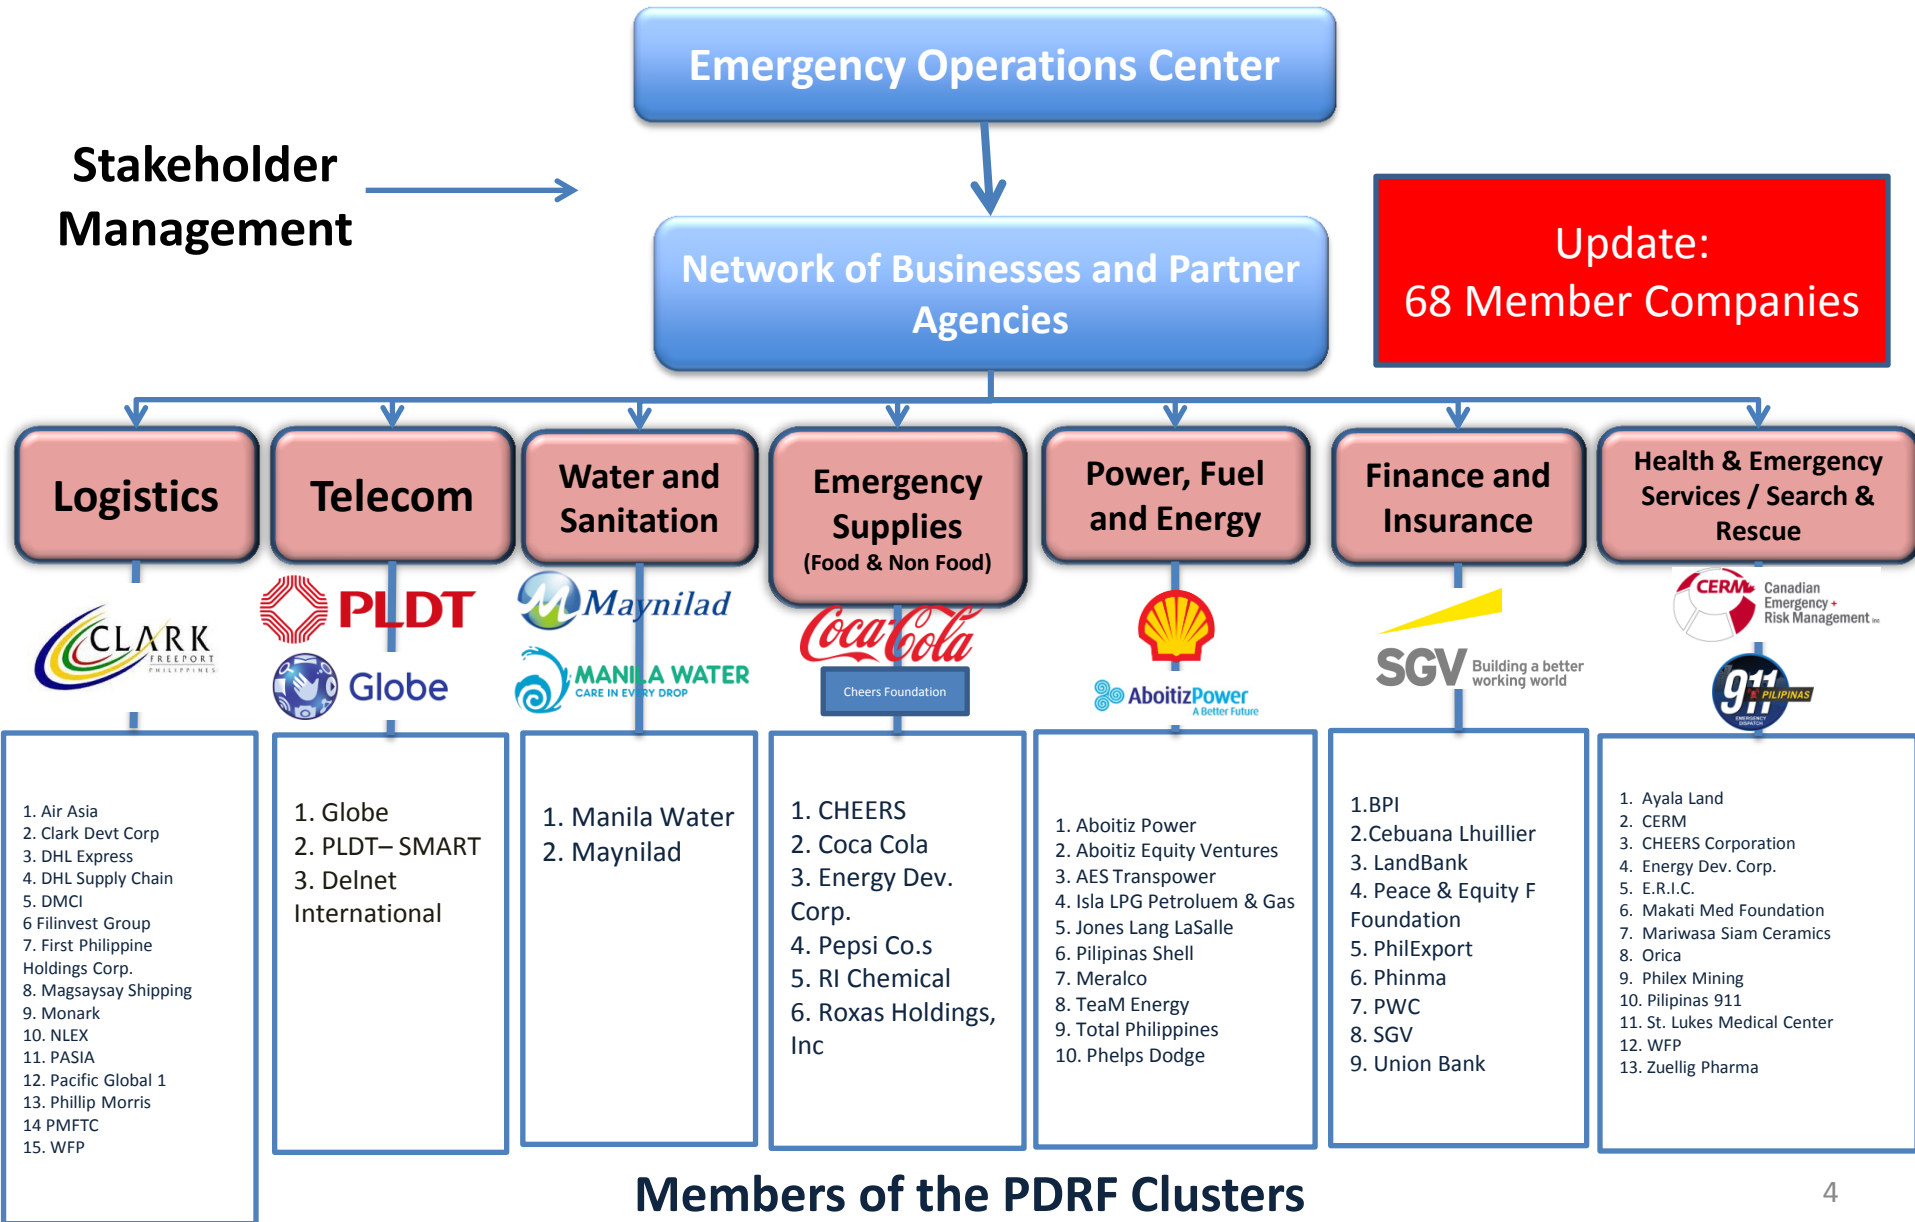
Emergency Operations Center

Stakeholder Management

Network of Businesses and Partner Agencies

Update:
68 Member Companies

Logistics

CLARK FREEPORT PHILIPPINES

1. Air Asia
2. Clark Devt Corp
3. DHL Express
4. DHL Supply Chain
5. DMCI
6 Filinvest Group
7. First Philippine Holdings Corp.
8. Magsaysay Shipping
9. Monark
10. NLEX
11. PASIA
12. Pacific Global 1
13. Phillip Morris
14 PMFTC
15. WFP

Telecom

PLDT

Globe

1. Globe
2. PLDT– SMART
3. Delnet International

Water and Sanitation

Maynilad

MANILA WATER CARE IN EVERY DROP

1. Manila Water
2. Maynilad

Emergency Supplies (Food & Non Food)

Coca-Cola

Cheers Foundation

1. CHEERS
2. Coca Cola
3. Energy Dev. Corp.
4. Pepsi Co.s
5. RI Chemical
6. Roxas Holdings, Inc

Power, Fuel and Energy

AboitizPower A Better Future

1. Aboitiz Power
2. Aboitiz Equity Ventures
3. AES Transpower
4. Isla LPG Petroluem & Gas
5. Jones Lang LaSalle
6. Pilipinas Shell
7. Meralco
8. TeaM Energy
9. Total Philippines
10. Phelps Dodge

Finance and Insurance

SGV Building a better working world

1.BPI
2.Cebuana Lhuillier
3. LandBank
4. Peace & Equity F Foundation
5. PhilExport
6. Phinma
7. PWC
8. SGV
9. Union Bank

Health & Emergency Services / Search & Rescue

CERM Canadian Emergency + Risk Management Inc

911 PILIPINAS EMERGENCY DISPATCH

1. Ayala Land
2. CERM
3. CHEERS Corporation
4. Energy Dev. Corp.
5. E.R.I.C.
6. Makati Med Foundation
7. Mariwasa Siam Ceramics
8. Orica
9. Philex Mining
10. Pilipinas 911
11. St. Lukes Medical Center
12. WFP
13. Zuellig Pharma

Members of the PDRF Clusters

4